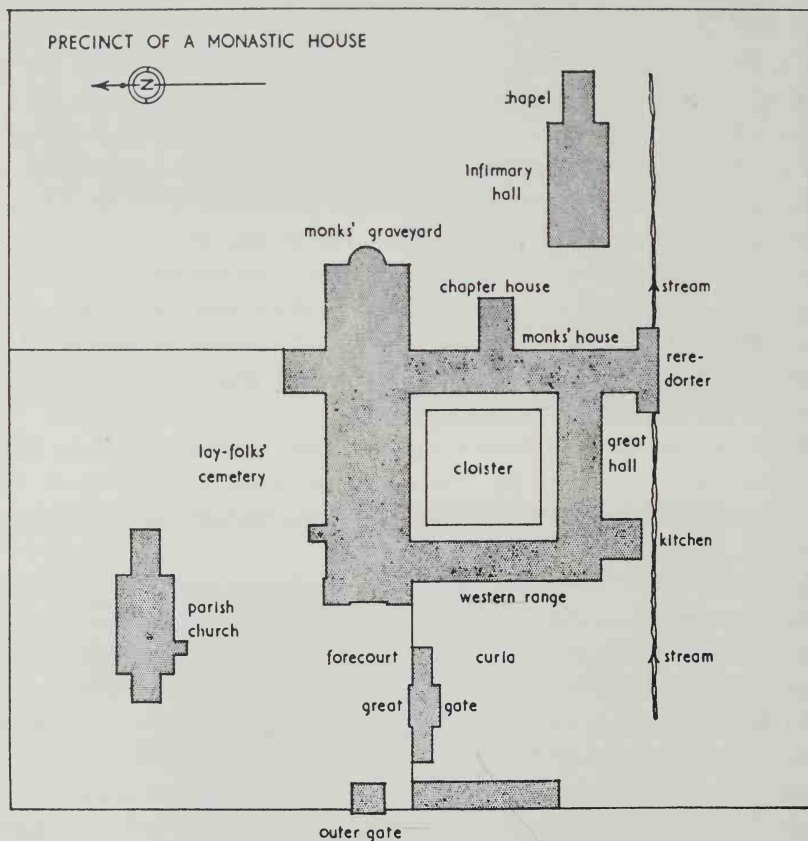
PRECINCT OF A MONASTIC HOUSE

N

chapel

infirmary hall

monks' graveyard

chapter house

stream

monks' house

rere-dorter

lay-folks' cemetery

cloister

great hall

kitchen

parish church

western range

forecourt

curia

stream

great

gate

outer gate